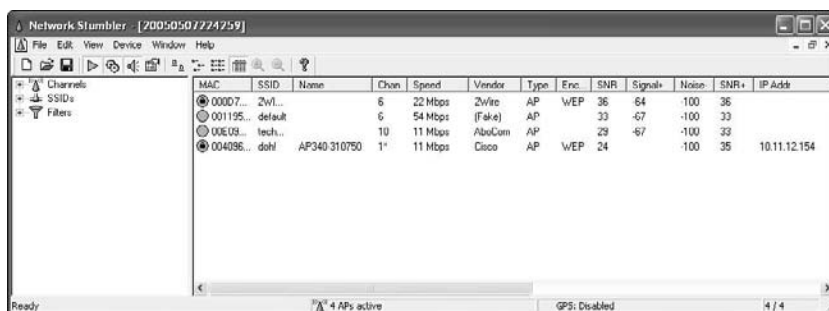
Network Stumbler - [20050507224759]

File Edit View Device Window Help

Channels
SSIDs
Filters

| MAC | SSID | Name | Chan | Speed | Vendor | Type | Enc... | SNR | Signal+ | Noise- | SNR+ | IP Addr |
|---|---|---|---|---|---|---|---|---|---|---|---|---|
| 000D7... | 2WI... | | 6 | 22 Mbps | 2Wire | AP | WEP | 36 | -64 | -100 | 36 | |
| 001195... | default | | 6 | 54 Mbps | (Fake) | AP | | 33 | -67 | -100 | 33 | |
| 00E09... | tech... | | 10 | 11 Mbps | AboCom | AP | | 29 | -67 | -100 | 33 | |
| 004096... | dohl | AP340-310750 | 1* | 11 Mbps | Cisco | AP | WEP | 24 | | -100 | 35 | 10.11.12.154 |

Ready

4 APs active

GPS: Disabled

4 / 4